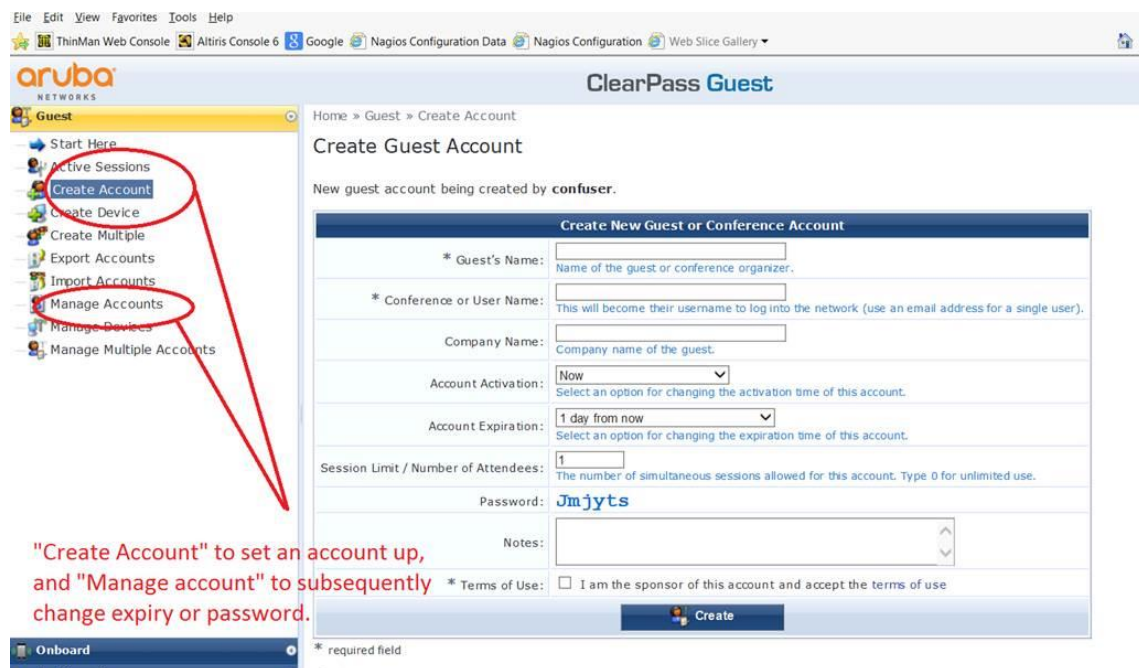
File Edit View Favorites Tools Help

ThinMan Web Console Altiris Console 6 Google Nagios Configuration Data Nagios Configuration Web Slice Gallery

aruba NETWORKS

ClearPass Guest

Guest

Start Here
Active Sessions
Create Account
Create Device
Create Multiple
Export Accounts
Import Accounts
Manage Accounts
Manage Devices
Manage Multiple Accounts

Home » Guest » Create Account

Create Guest Account

New guest account being created by **confuser**.

| Create New Guest or Conference Account | |
|---|---|
| * Guest's Name: | Name of the guest or conference organizer. |
| * Conference or User Name: | This will become their username to log into the network (use an email address for a single user). |
| Company Name: | Company name of the guest. |
| Account Activation: | Now<br>Select an option for changing the activation time of this account. |
| Account Expiration: | 1 day from now<br>Select an option for changing the expiration time of this account. |
| Session Limit / Number of Attendees: | 1<br>The number of simultaneous sessions allowed for this account. Type 0 for unlimited use. |
| Password: | Jmjyts |
| Notes: | |
| * Terms of Use: | I am the sponsor of this account and accept the terms of use |

Create

* required field

"Create Account" to set an account up, and "Manage account" to subsequently change expiry or password.

Onboard